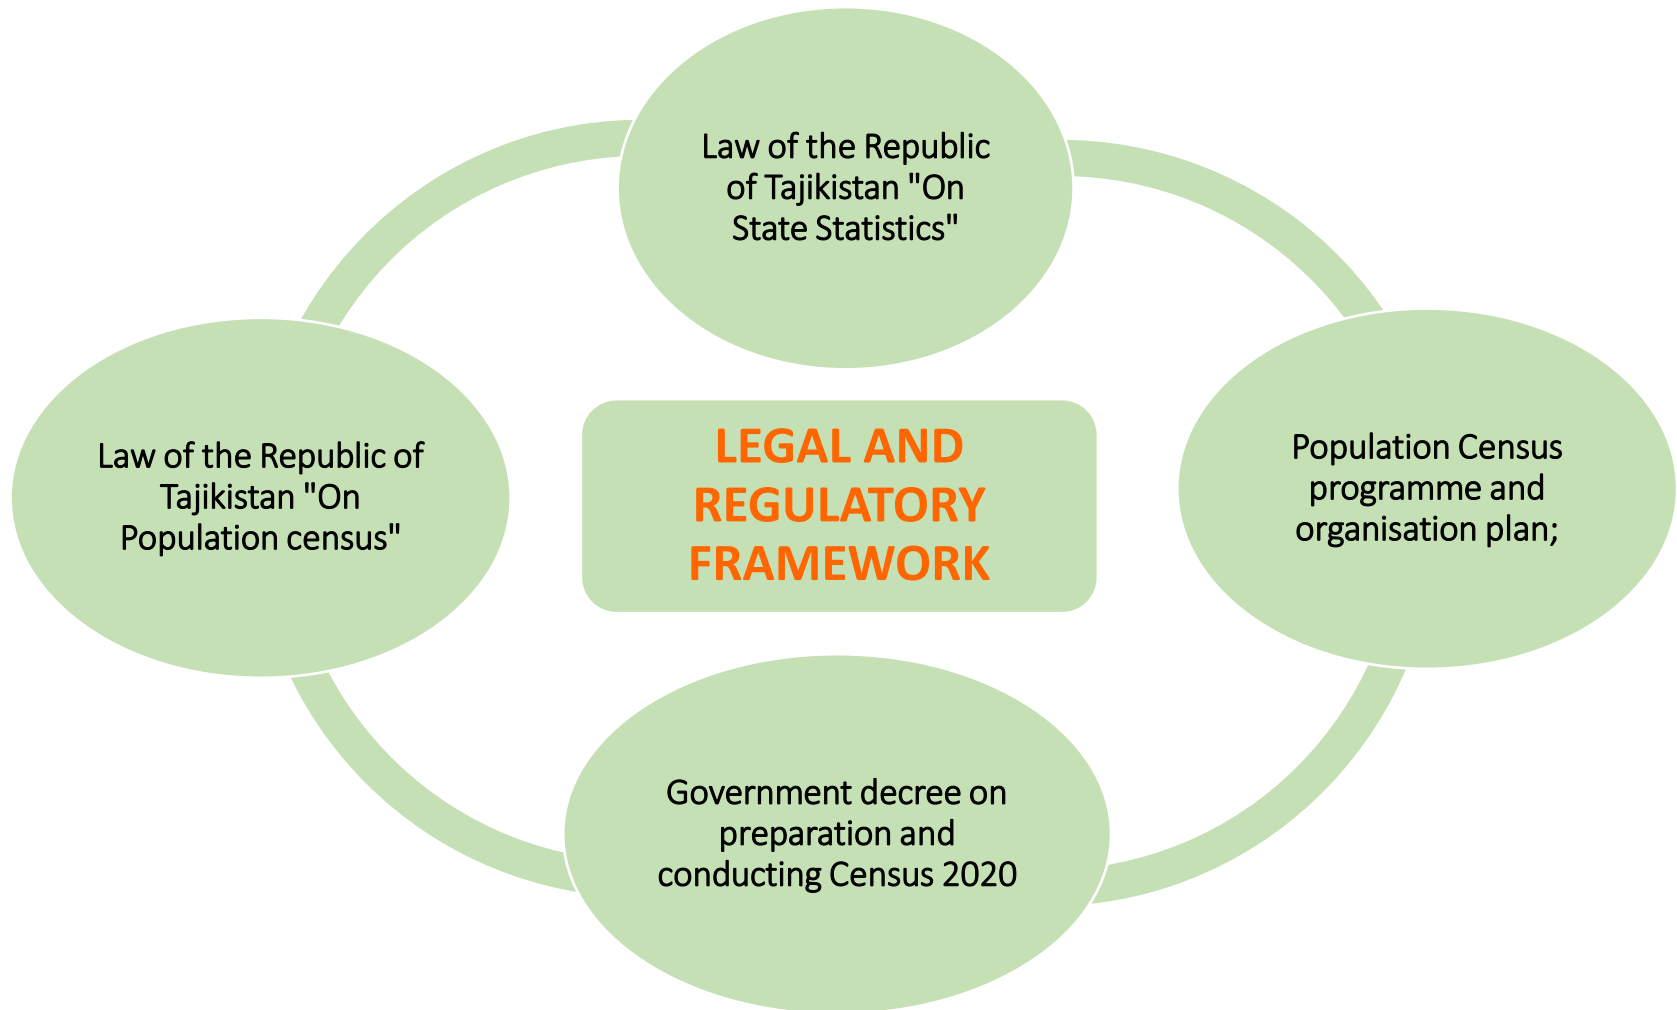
Law of the Republic of Tajikistan "On State Statistics"

Law of the Republic of Tajikistan "On Population census"

LEGAL AND REGULATORY FRAMEWORK

Population Census programme and organisation plan;

Government decree on preparation and conducting Census 2020